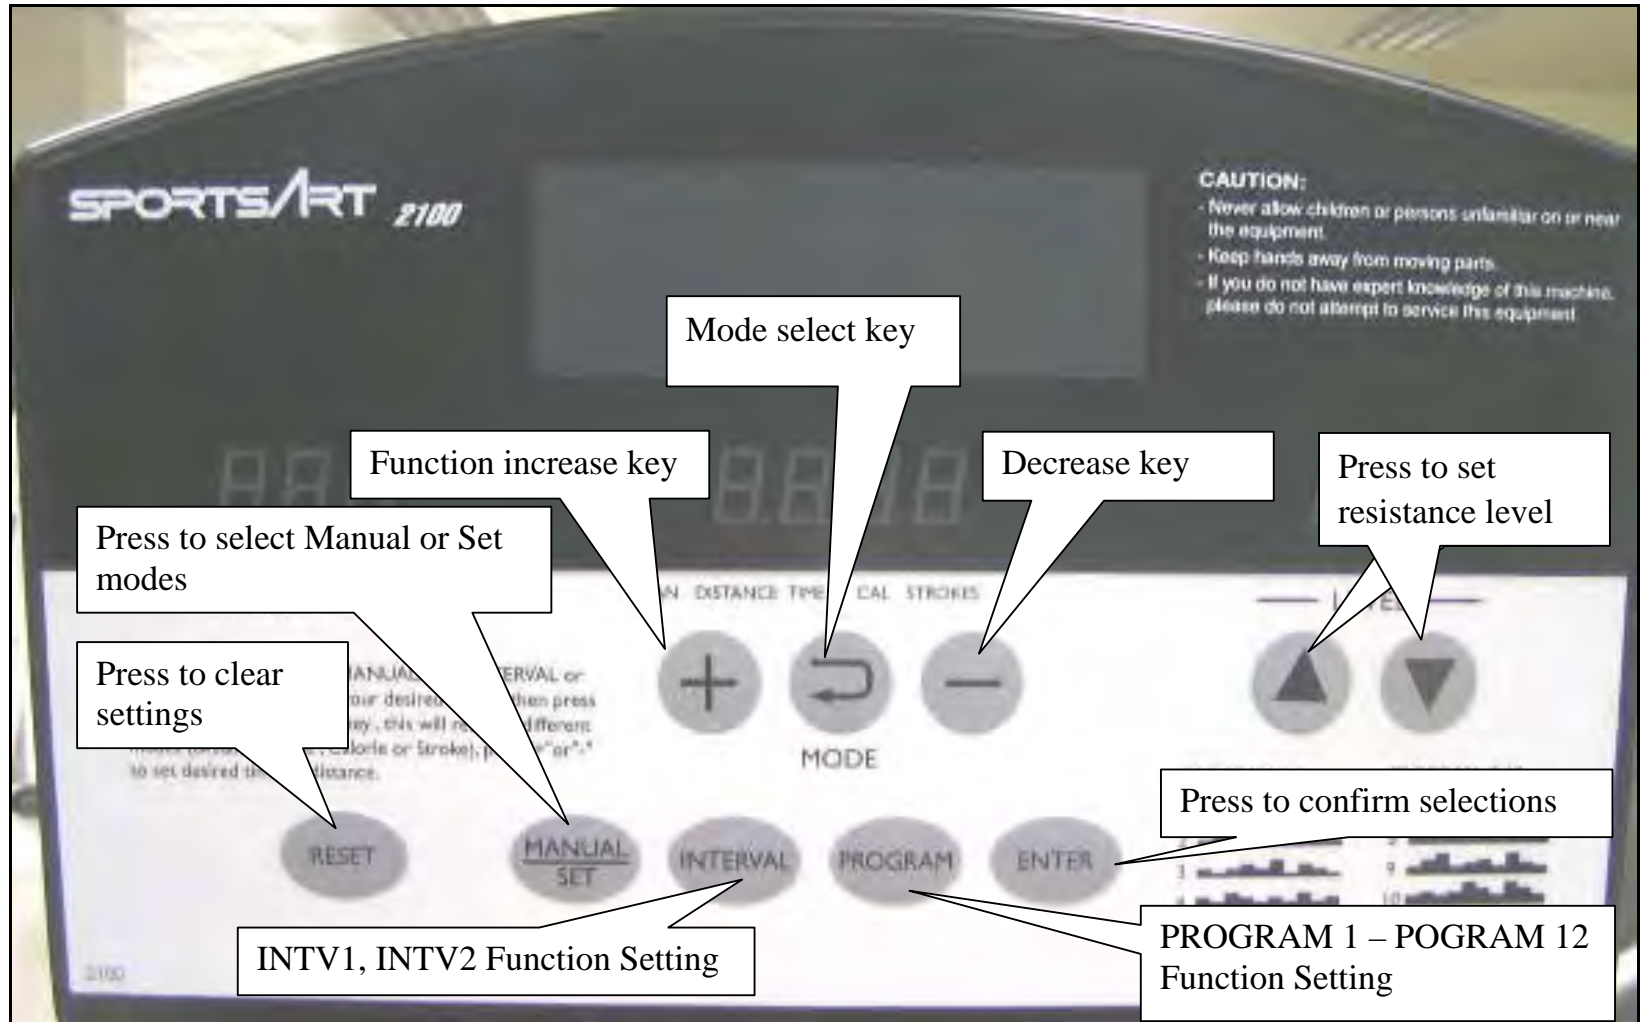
SPORTSART 2100

CAUTION:
- Never allow children or persons unfamiliar on or near the equipment.
- Keep hands away from moving parts.
- If you do not have expert knowledge of this machine, please do not attempt to service this equipment.

Mode select key

Function increase key

Decrease key

Press to set resistance level

Press to select Manual or Set modes

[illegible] DISTANCE TIME CAL STROKES

LEVEL

Press to clear settings

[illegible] MANUAL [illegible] INTERVAL or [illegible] your desired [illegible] then press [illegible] key, this will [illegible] different modes ([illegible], Calorie or Stroke), press "+" or "-" to set desired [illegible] distance.

+

MODE

Press to confirm selections

RESET

MANUAL
SET

INTERVAL

PROGRAM

ENTER

INTV1, INTV2 Function Setting

PROGRAM 1 – POGRAM 12 Function Setting

2100